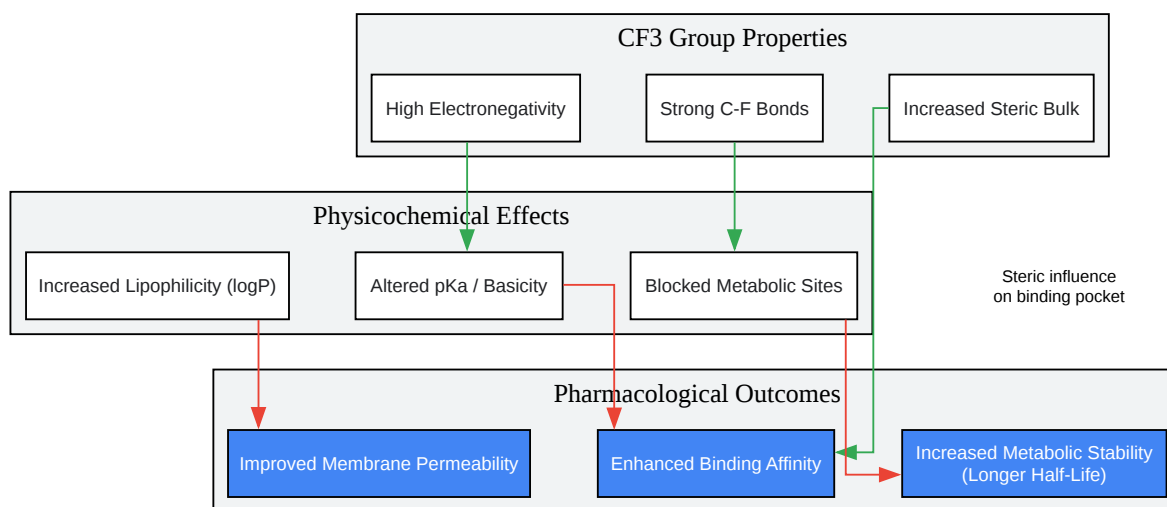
CF3 Group Properties

High Electronegativity

Strong C-F Bonds

Increased Steric Bulk

Physicochemical Effects

Increased Lipophilicity (logP)

Altered pKa / Basicity

Blocked Metabolic Sites

Steric influence on binding pocket

Pharmacological Outcomes

Improved Membrane Permeability

Enhanced Binding Affinity

Increased Metabolic Stability (Longer Half-Life)